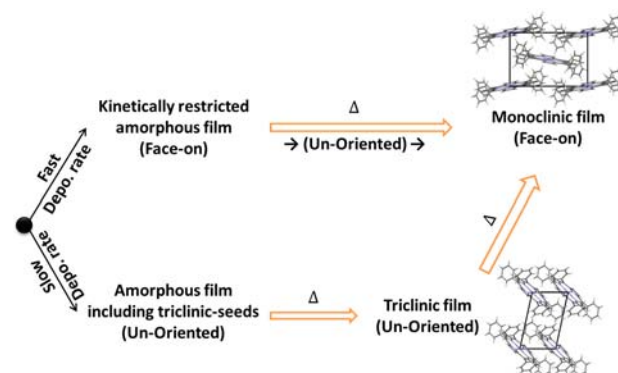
Fast
Depo. rate

Slow
Depo. rate

Kinetically restricted amorphous film (Face-on)

Δ

→ (Un-Oriented) →

Monoclinic film (Face-on)

Δ

Amorphous film including triclinic-seeds (Un-Oriented)

Δ

Triclinic film (Un-Oriented)